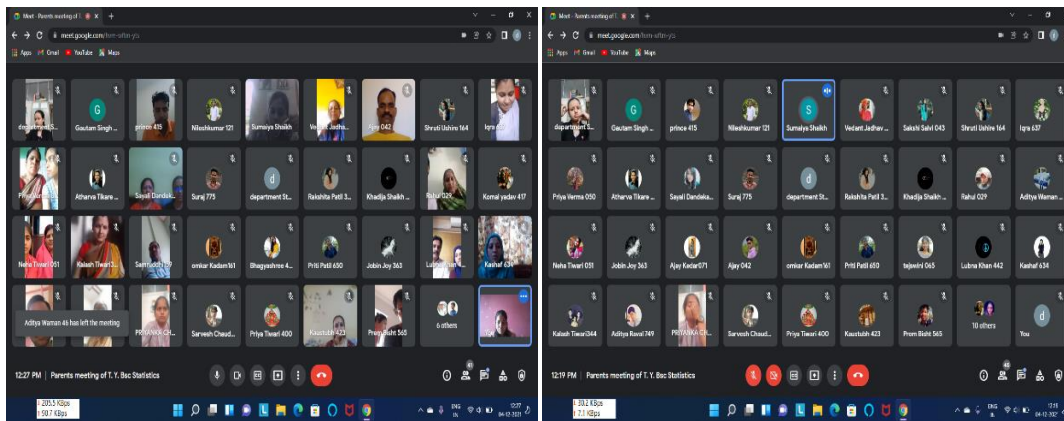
Meet - Parents meeting of T
meet.google.com/fem-aftm-yo
Apps Gmail YouTube Maps

department S... Gautam Singh ... prince 415 Nileshkumar 121 Sumaiya Shaikh Vedant Jadha... Ajay 042 Shruti Ushire 164 Iqra 637
Priya Verma Atharva Tikare ... Sayali Dandek... Suraj 775 department St... Rakshita Patil 3... Khadija Shaikh ... Rahul 029 Komal yadav 417
Neha Tiwari 051 Kailash Tiwari3... Samruddhi 139 omkar Kadam161 Bhagyashree 4... Priti Patil 650 Jobin Joy 363 Lubna Khan Kashaf 634
Aditya Waman 46 has left the meeting
PRIYANKA CH... Sarvesh Chaud... Priya Tiwari 400 Kaustubh 423 Prem Bisht 565 6 others You

12:27 PM | Parents meeting of T. Y. Bsc Statistics

205.5 KBps
50.7 KBps
ENG IN 12:27 04-12-2021

Meet - Parents meeting of T
meet.google.com/fem-aftm-yo
Apps Gmail YouTube Maps

department S... Gautam Singh ... prince 415 Nileshkumar 121 Sumaiya Shaikh Vedant Jadhav ... Sakshi Salvi 043 Shruti Ushire 164 Iqra 637
Priya Verma 050 Atharva Tikare ... Sayali Dandeka... Suraj 775 department St... Rakshita Patil 3... Khadija Shaikh ... Rahul 029 Aditya Waman ...
Neha Tiwari 051 Jobin Joy 363 Ajay Kedar671 Ajay 042 omkar Kadam161 Priti Patil 650 tejaswini 065 Lubna Khan 442 Kashaf 634
Kailash Tiwari344 Aditya Raval 749 PRIYANKA CH... Sarvesh Chaud... Priya Tiwari 400 Kaustubh 423 Prem Bisht 565 10 others You

12:19 PM | Parents meeting of T. Y. Bsc Statistics

30.2 KBps
7.1 KBps
ENG IN 12:19 04-12-2021